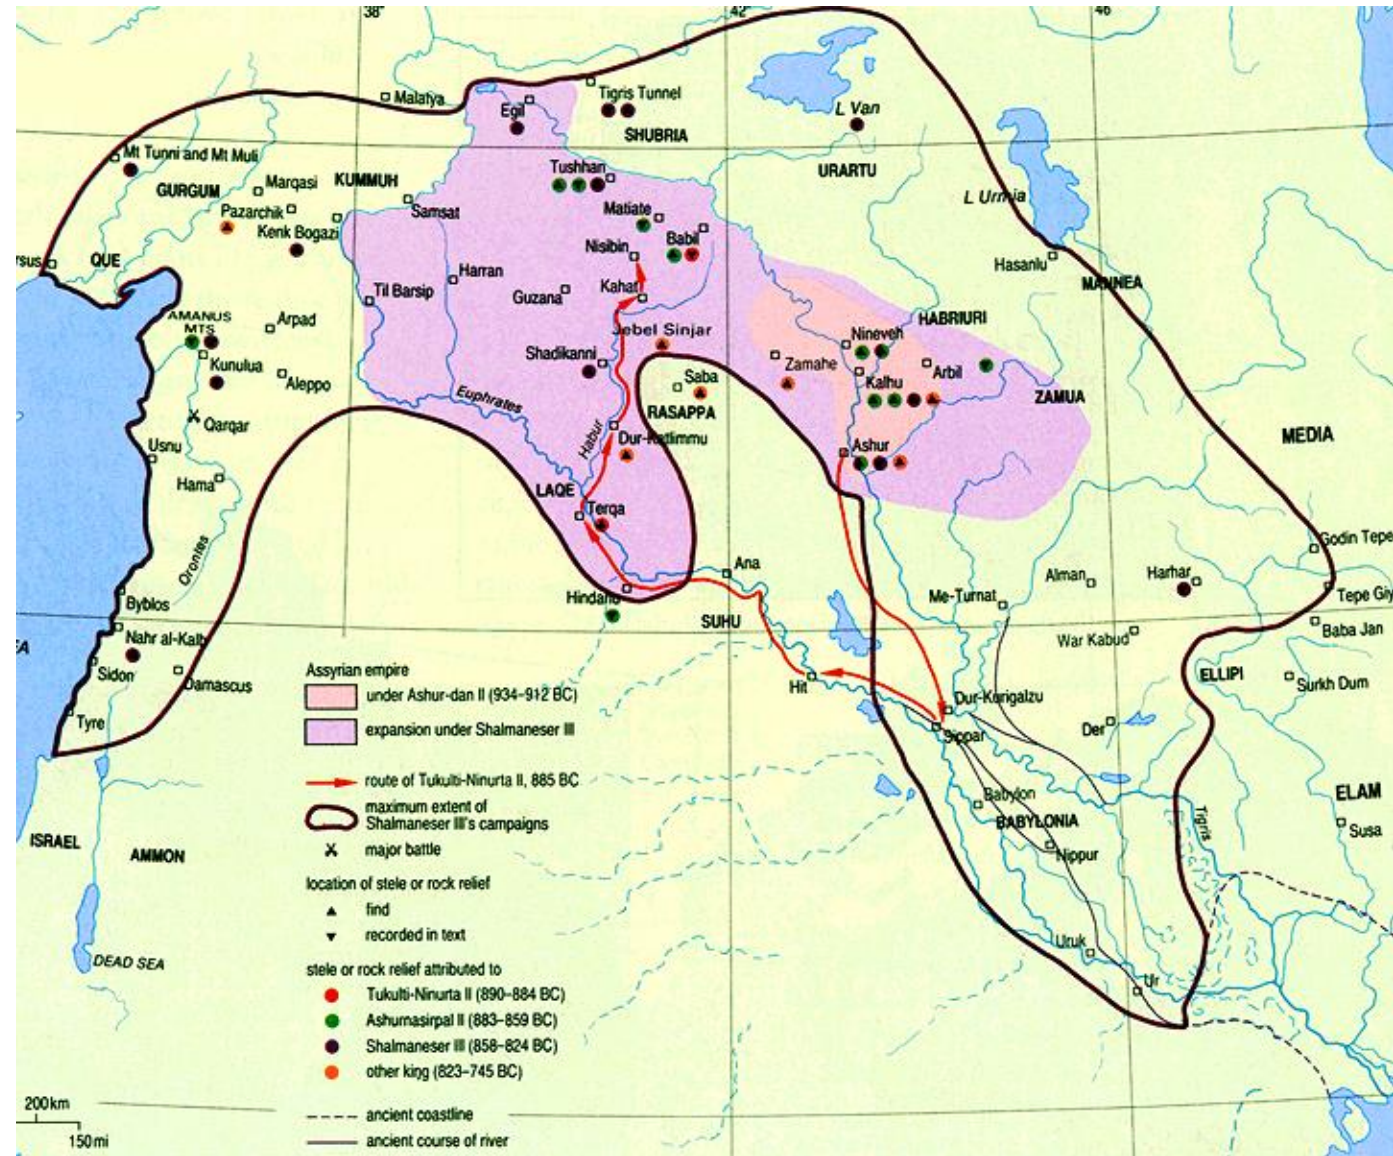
38°
42°
46°

Malatya
Tigris Tunnel
Egil
SHUBRIA
L Van
Mt Tunni and Mt Muli
GURGUM
Marqasi
KUMMUH
Tushhan
URARTU
Pazarchik
Samsat
Matiate
L Urmia
Kenk Bogazi
Nisibin
Babil
rsus
QUE
Harran
Hasanlu
Til Barsip
Kahat
MANNEA
Guzana
AMANUS MTS
Arpad
Jebel Sinjar
HABRIURI
Nineveh
Shadikanni
Saba
Zamahe
Arbil
Kunulua
Aleppo
RASAPPA
Kalhu
ZAMUA
Euphrates
Qarqar
Habur
Dur-Katlimmu
Usnu
Ashur
MEDIA
Hama
LAQE
Terqa
Orontes
Godin Tepe
Ana
Alman
Harhar
Byblos
Hindanu
Me-Turnat
Tepe Giy
SUHU
Baba Jan
War Kabud
EA
Nahr al-Kalb
Assyrian empire
Sidon
Damascus
under Ashur-dan II (934–912 BC)
Hit
ELLIPI
Surkh Dum
Dur-Kurigalzu
Tyre
expansion under Shalmaneser III
Der
Sippar
route of Tukulti-Ninurta II, 885 BC
Babylon
ELAM
maximum extent of Shalmaneser III's campaigns
ISRAEL
BABYLONIA
Susa
AMMON
major battle
Tigris
Nippur
location of stele or rock relief
find
recorded in text
Uruk
DEAD SEA
stele or rock relief attributed to
Ur
Tukulti-Ninurta II (890–884 BC)
Ashurnasirpal II (883–859 BC)
Shalmaneser III (858–824 BC)
other king (823–745 BC)
200 km
ancient coastline
150 mi
ancient course of river